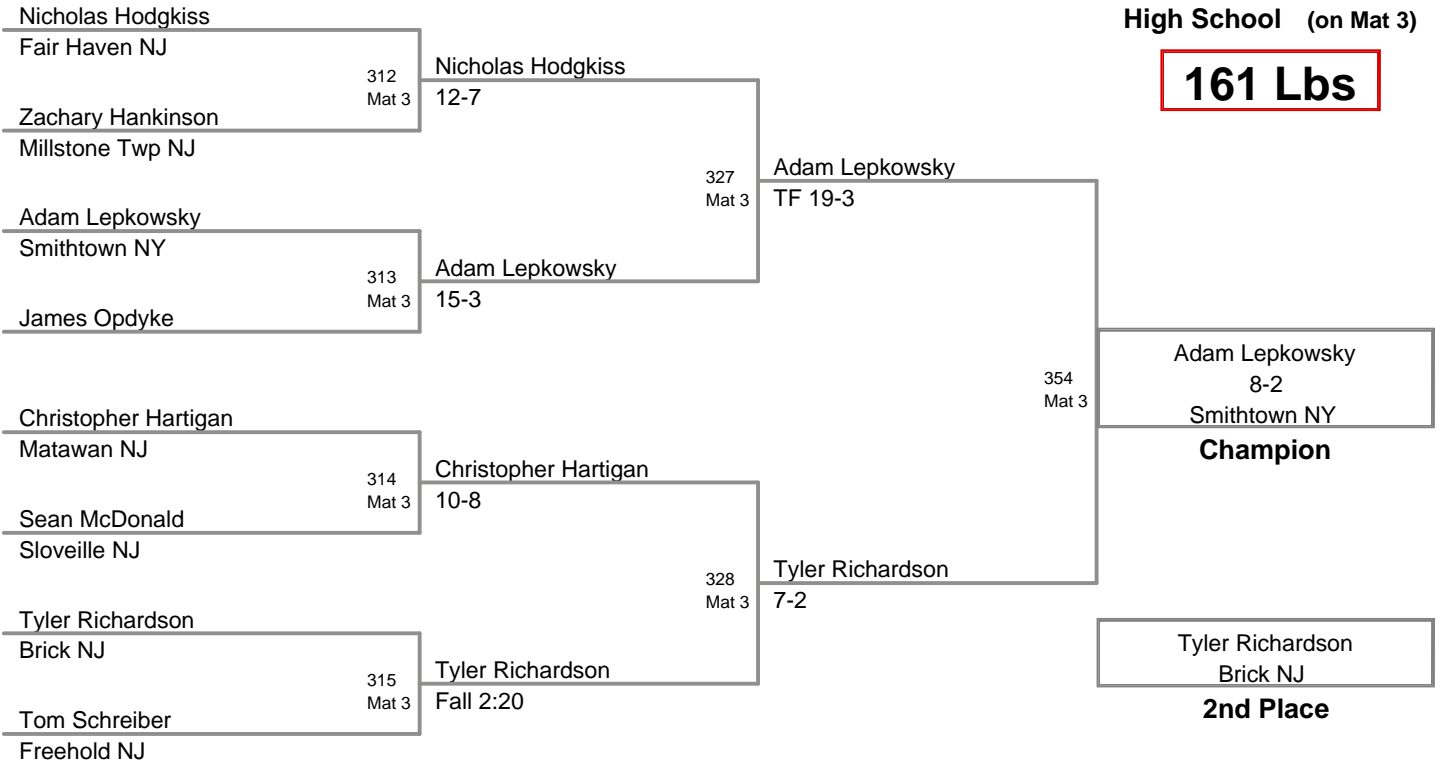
Nicholas Hodgkiss
Fair Haven NJ
312
Mat 3
Zachary Hankinson
Millstone Twp NJ

Nicholas Hodgkiss
12-7

Adam Lepkowsky
Smithtown NY
313
Mat 3
James Opdyke

Adam Lepkowsky
15-3

327
Mat 3
Adam Lepkowsky
TF 19-3

Christopher Hartigan
Matawan NJ
314
Mat 3
Sean McDonald
Sloveille NJ

Christopher Hartigan
10-8

Tyler Richardson
Brick NJ
315
Mat 3
Tom Schreiber
Freehold NJ

Tyler Richardson
Fall 2:20

328
Mat 3
Tyler Richardson
7-2

High School (on Mat 3)

161 Lbs

354
Mat 3

Adam Lepkowsky
8-2
Smithtown NY
Champion

Tyler Richardson
Brick NJ
2nd Place